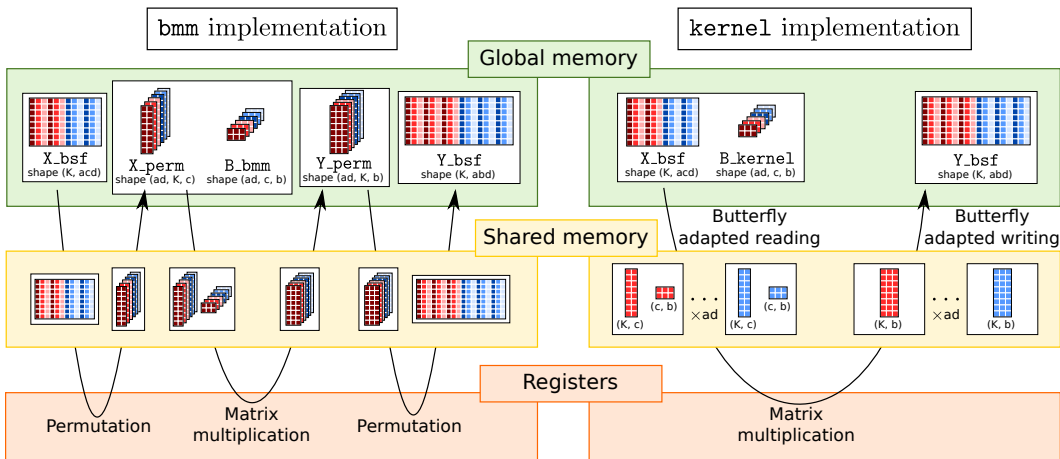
bmm implementation

kernel implementation

Global memory

X_bsf
shape (K, acd)

X_perm
shape (ad, K, c)

B_bmm
shape (ad, c, b)

Y_perm
shape (ad, K, b)

Y_bsf
shape (K, abd)

X_bsf
shape (K, acd)

B_kernel
shape (ad, c, b)

Y_bsf
shape (K, abd)

Butterfly adapted reading

Butterfly adapted writing

Shared memory

(K, c)

(c, b)

. . .
×ad

(K, c)

(c, b)

(K, b)

. . .
×ad

(K, b)

Registers

Permutation

Matrix multiplication

Permutation

Matrix multiplication